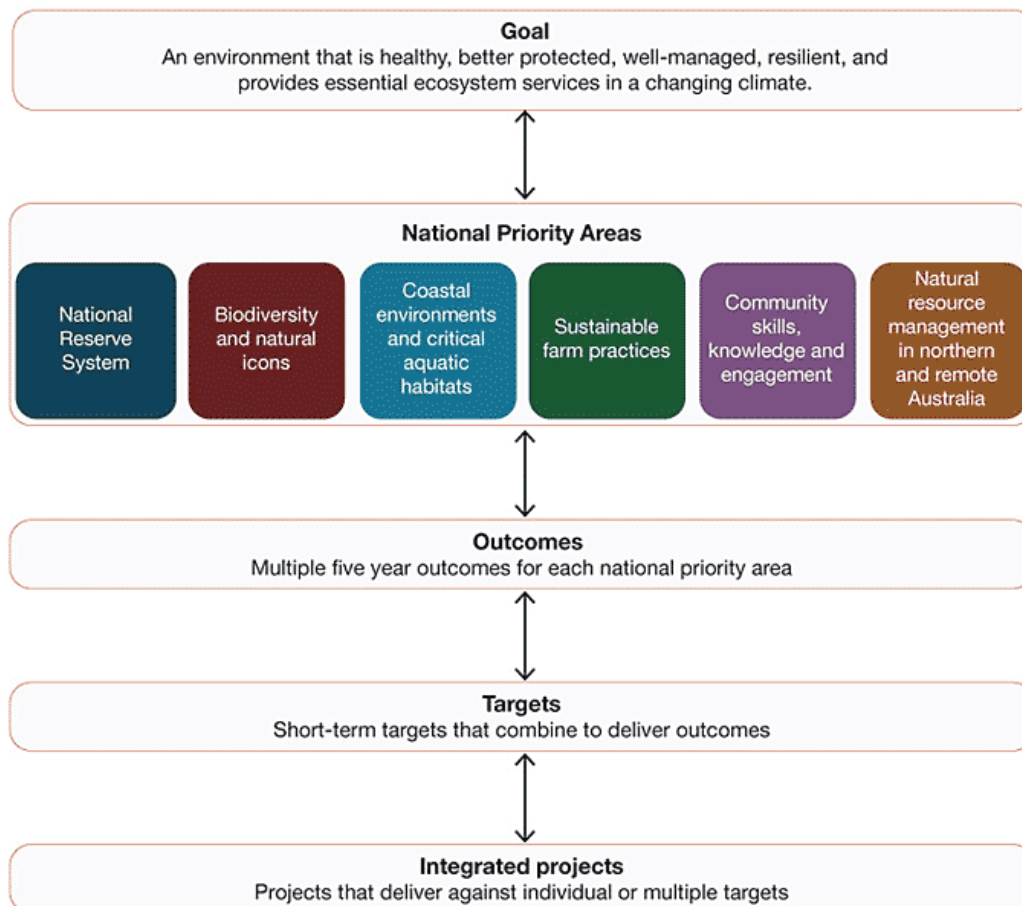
Goal
An environment that is healthy, better protected, well-managed, resilient, and provides essential ecosystem services in a changing climate.

National Priority Areas

National Reserve System

Biodiversity and natural icons

Coastal environments and critical aquatic habitats

Sustainable farm practices

Community skills, knowledge and engagement

Natural resource management in northern and remote Australia

Outcomes
Multiple five year outcomes for each national priority area

Targets
Short-term targets that combine to deliver outcomes

Integrated projects
Projects that deliver against individual or multiple targets